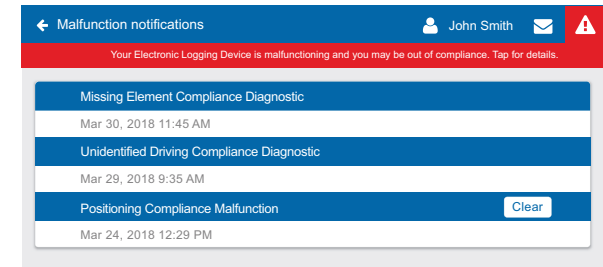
Malfunction notifications

John Smith

Your Electronic Logging Device is malfunctioning and you may be out of compliance. Tap for details.

Missing Element Compliance Diagnostic

Mar 30, 2018 11:45 AM

Unidentified Driving Compliance Diagnostic

Mar 29, 2018 9:35 AM

Positioning Compliance Malfunction

Clear

Mar 24, 2018 12:29 PM